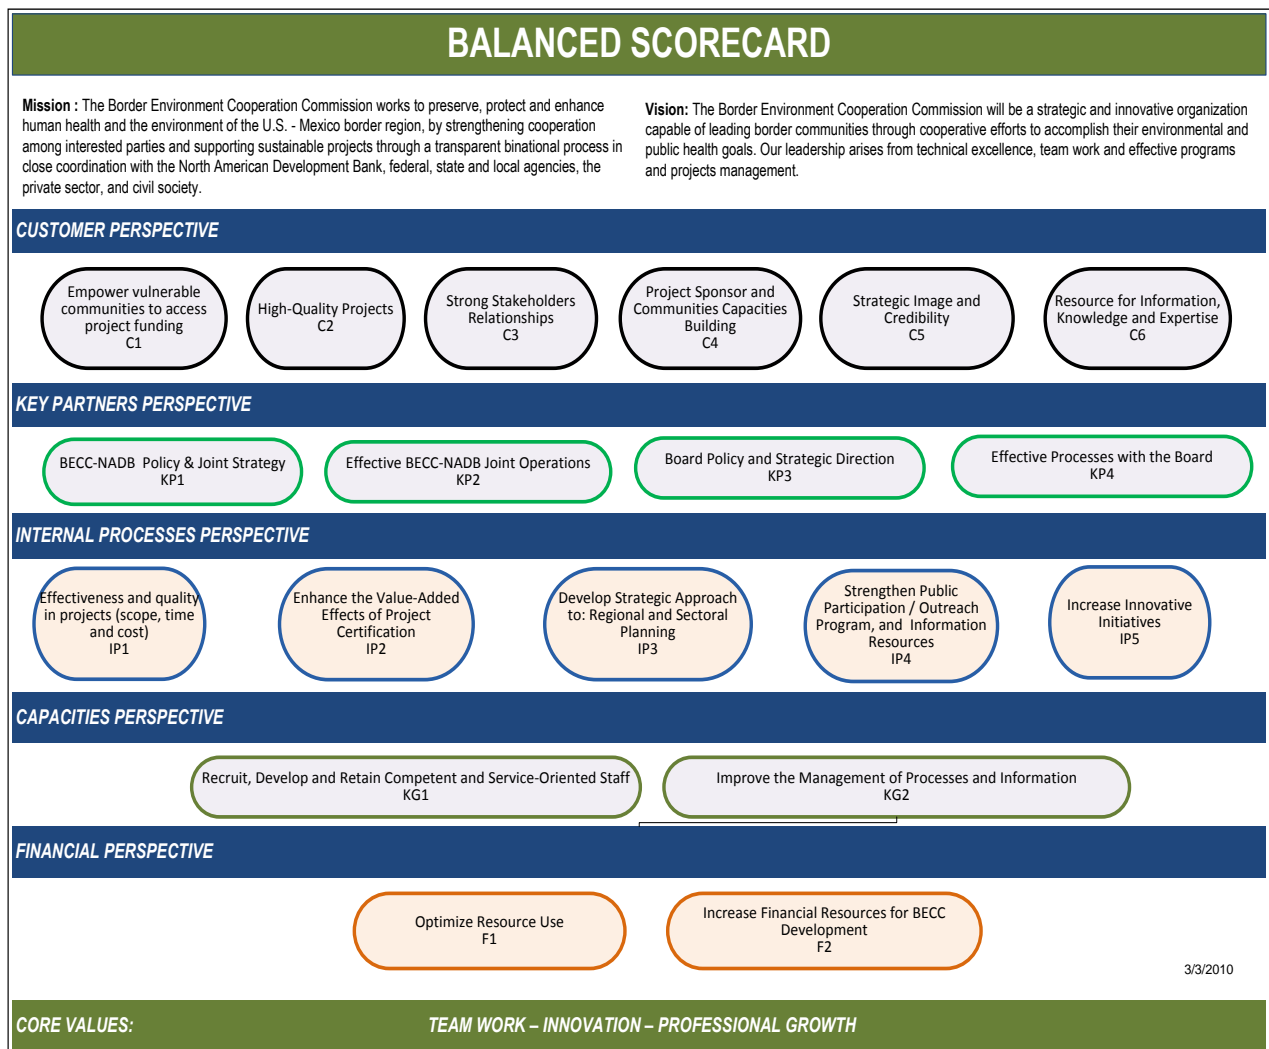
BALANCED SCORECARD

Mission : The Border Environment Cooperation Commission works to preserve, protect and enhance human health and the environment of the U.S. - Mexico border region, by strengthening cooperation among interested parties and supporting sustainable projects through a transparent binational process in close coordination with the North American Development Bank, federal, state and local agencies, the private sector, and civil society.

Vision: The Border Environment Cooperation Commission will be a strategic and innovative organization capable of leading border communities through cooperative efforts to accomplish their environmental and public health goals. Our leadership arises from technical excellence, team work and effective programs and projects management.

CUSTOMER PERSPECTIVE

Empower vulnerable communities to access project funding C1

High-Quality Projects C2

Strong Stakeholders Relationships C3

Project Sponsor and Communities Capacities Building C4

Strategic Image and Credibility C5

Resource for Information, Knowledge and Expertise C6

KEY PARTNERS PERSPECTIVE

BECC-NADB Policy & Joint Strategy KP1

Effective BECC-NADB Joint Operations KP2

Board Policy and Strategic Direction KP3

Effective Processes with the Board KP4

INTERNAL PROCESSES PERSPECTIVE

Effectiveness and quality in projects (scope, time and cost) IP1

Enhance the Value-Added Effects of Project Certification IP2

Develop Strategic Approach to: Regional and Sectoral Planning IP3

Strengthen Public Participation / Outreach Program, and Information Resources IP4

Increase Innovative Initiatives IP5

CAPACITIES PERSPECTIVE

Recruit, Develop and Retain Competent and Service-Oriented Staff KG1

Improve the Management of Processes and Information KG2

FINANCIAL PERSPECTIVE

Optimize Resource Use F1

Increase Financial Resources for BECC Development F2

3/3/2010

CORE VALUES: TEAM WORK – INNOVATION – PROFESSIONAL GROWTH